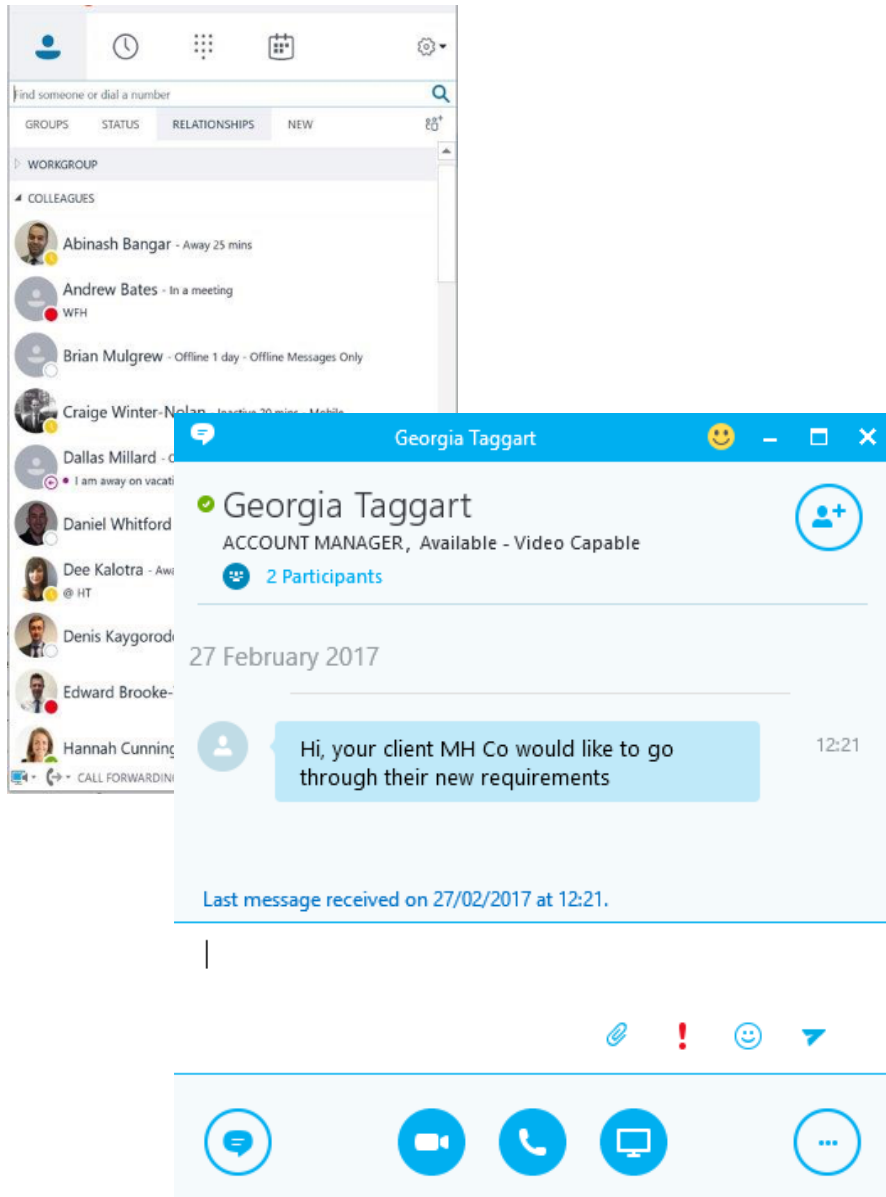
Find someone or dial a number

GROUPS STATUS RELATIONSHIPS NEW

WORKGROUP

COLLEAGUES

Abinash Bangar - Away 25 mins

Andrew Bates - In a meeting
WFH

Brian Mulgrew - Offline 1 day - Offline Messages Only

Craige Winter-Nolan - Inactive 20 mins - Mobile

Dallas Millard - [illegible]
I am away on vacati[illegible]

Daniel Whitford

Dee Kalotra - Awa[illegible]
@ HT

Denis Kaygorod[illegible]

Edward Brooke-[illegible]

Hannah Cunning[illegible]

CALL FORWARDIN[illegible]

Georgia Taggart

Georgia Taggart
ACCOUNT MANAGER, Available - Video Capable
2 Participants

27 February 2017

Hi, your client MH Co would like to go through their new requirements

12:21

Last message received on 27/02/2017 at 12:21.

!